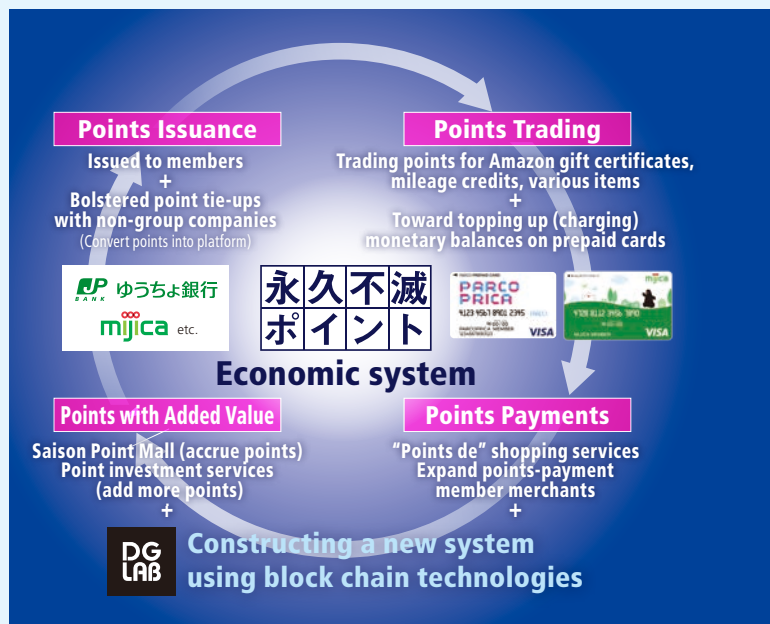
Points Issuance

Issued to members
+
Bolstered point tie-ups with non-group companies
(Convert points into platform)

Points Trading

Trading points for Amazon gift certificates, mileage credits, various items
+
Toward topping up (charging) monetary balances on prepaid cards

JP BANK ゆうちょ銀行
mijica etc.

永久不滅
ポイント

PARCO PRICA
4123 4567 8901 2345
VISA

mijica
VISA

Economic system

Points with Added Value

Saison Point Mall (accrue points)
Point investment services (add more points)
+

Points Payments

"Points de" shopping services
Expand points-payment member merchants
+

DG LAB

Constructing a new system using block chain technologies